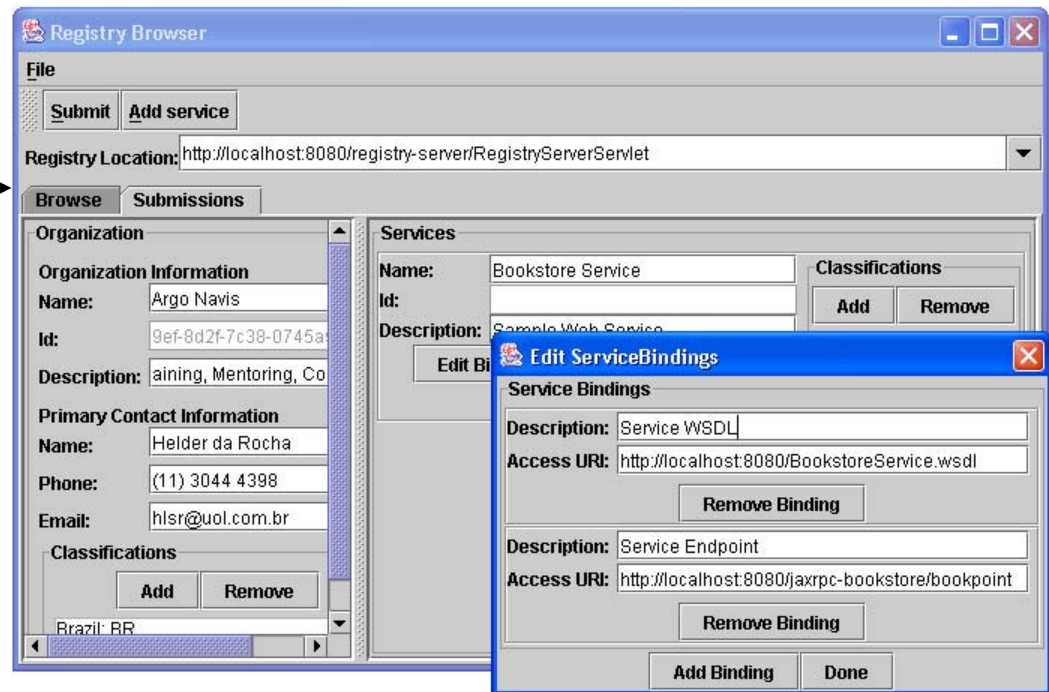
Registry Browser

File

Submit Add service

Registry Location: http://localhost:8080/registry-server/RegistryServerServlet

Browse Submissions

Organization

Organization Information

Name: Argo Navis

Id: 9ef-8d2f-7c38-0745a

Description: aining, Mentoring, Co

Primary Contact Information

Name: Helder da Rocha

Phone: (11) 3044 4398

Email: hlsr@uol.com.br

Classifications

Add Remove

Brazil: BR

Services

Name: Bookstore Service

Id:

Description: Sample Web Service

Edit Bi

Classifications

Add Remove

Edit ServiceBindings

Service Bindings

Description: Service WSDL

Access URI: http://localhost:8080/BookstoreService.wsdl

Remove Binding

Description: Service Endpoint

Access URI: http://localhost:8080/jaxrpc-bookstore/bookpoint

Remove Binding

Add Binding Done